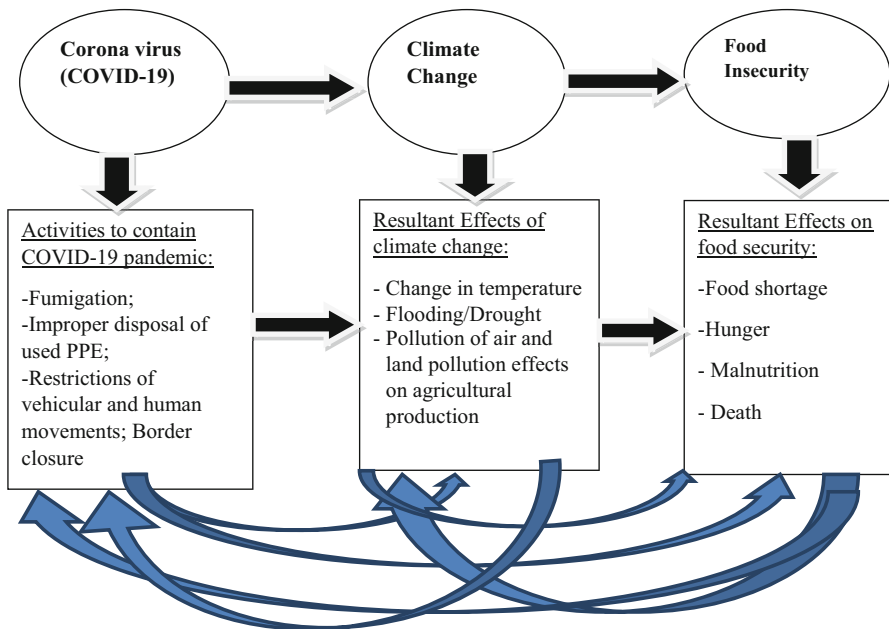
Corona virus (COVID-19)

Climate Change

Food Insecurity

Activities to contain COVID-19 pandemic:

-Fumigation;
-Improper disposal of used PPE;
-Restrictions of vehicular and human movements; Border closure

Resultant Effects of climate change:

- Change in temperature
- Flooding/Drought
- Pollution of air and land pollution effects on agricultural production

Resultant Effects on food security:

-Food shortage

-Hunger

- Malnutrition

- Death